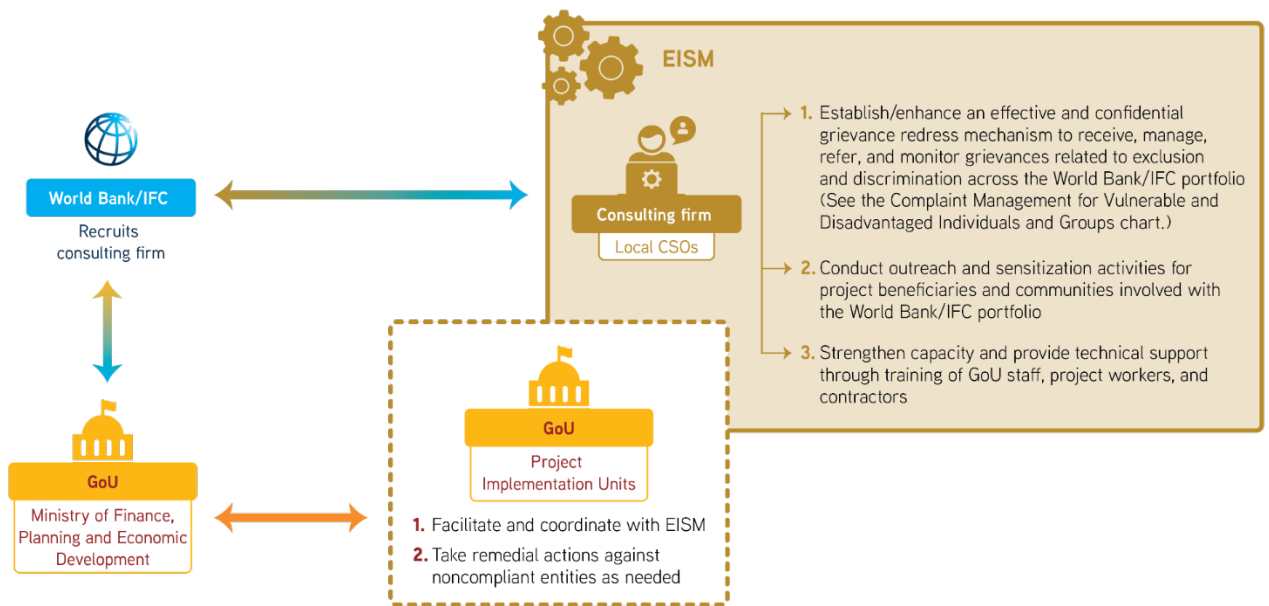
World Bank/IFC

Recruits consulting firm

EISM

Consulting firm

Local CSOs

1. Establish/enhance an effective and confidential grievance redress mechanism to receive, manage, refer, and monitor grievances related to exclusion and discrimination across the World Bank/IFC portfolio (See the Complaint Management for Vulnerable and Disadvantaged Individuals and Groups chart.)

2. Conduct outreach and sensitization activities for project beneficiaries and communities involved with the World Bank/IFC portfolio

3. Strengthen capacity and provide technical support through training of GoU staff, project workers, and contractors

GoU

Ministry of Finance, Planning and Economic Development

GoU

Project Implementation Units

1. Facilitate and coordinate with EISM

2. Take remedial actions against noncompliant entities as needed